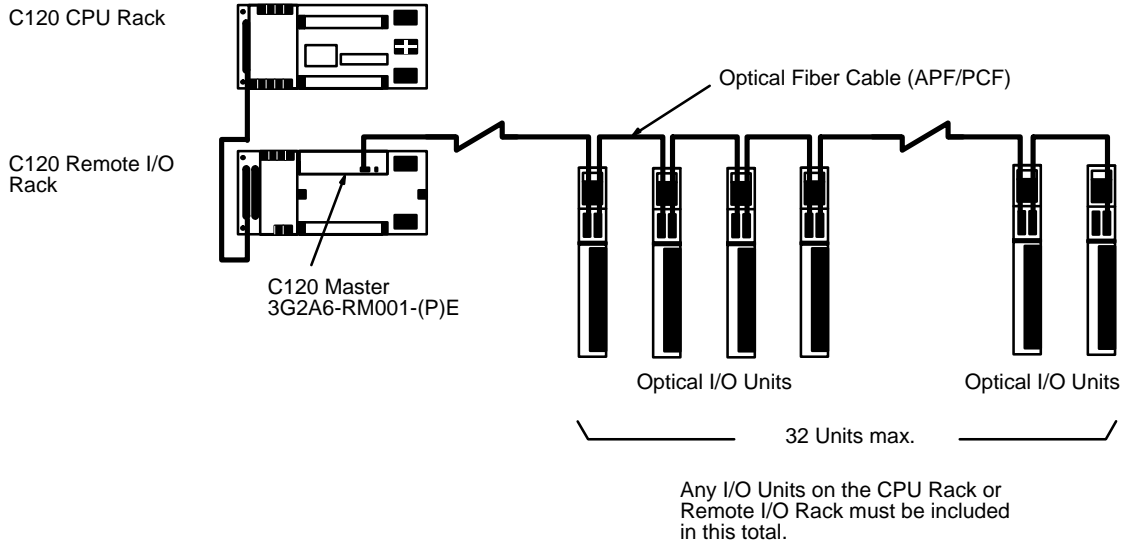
C120 CPU Rack

Optical Fiber Cable (APF/PCF)

C120 Remote I/O Rack

C120 Master 3G2A6-RM001-(P)E

Optical I/O Units

Optical I/O Units

32 Units max.

Any I/O Units on the CPU Rack or Remote I/O Rack must be included in this total.